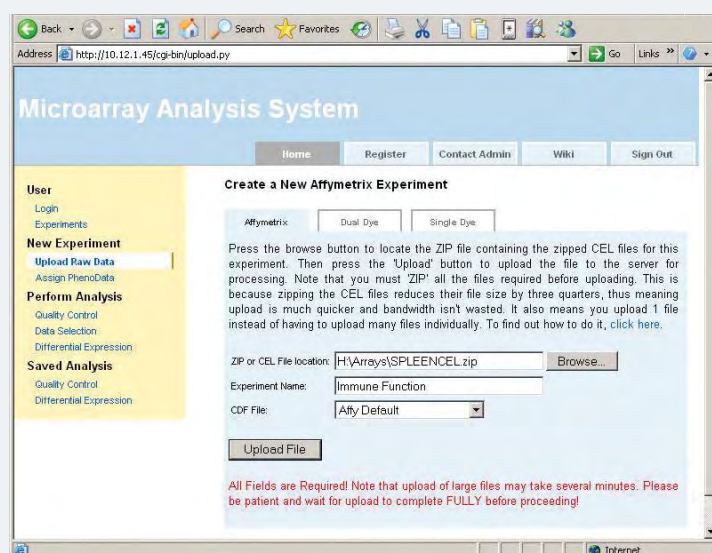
Back Search Favorites

Address http://10.12.1.45/cgi-bin/upload.py Go Links »

Microarray Analysis System

Home Register Contact Admin Wiki Sign Out

User
Login
Experiments
New Experiment
Upload Raw Data
Assign PhenoData
Perform Analysis
Quality Control
Data Selection
Differential Expression
Saved Analysis
Quality Control
Differential Expression

Create a New Affymetrix Experiment

Affymetrix Dual Dye Single Dye

Press the browse button to locate the ZIP file containing the zipped CEL files for this experiment. Then press the 'Upload' button to upload the file to the server for processing. Note that you must 'ZIP' all the files required before uploading. This is because zipping the CEL files reduces their file size by three quarters, thus meaning upload is much quicker and bandwidth isn't wasted. It also means you upload 1 file instead of having to upload many files individually. To find out how to do it, click here.

ZIP or CEL File location: H:\Arrays\SPLEENCEL.zip Browse...

Experiment Name: Immune Function

CDF File: Affy Default

Upload File

All Fields are Required! Note that upload of large files may take several minutes. Please be patient and wait for upload to complete FULLY before proceeding!

Internet